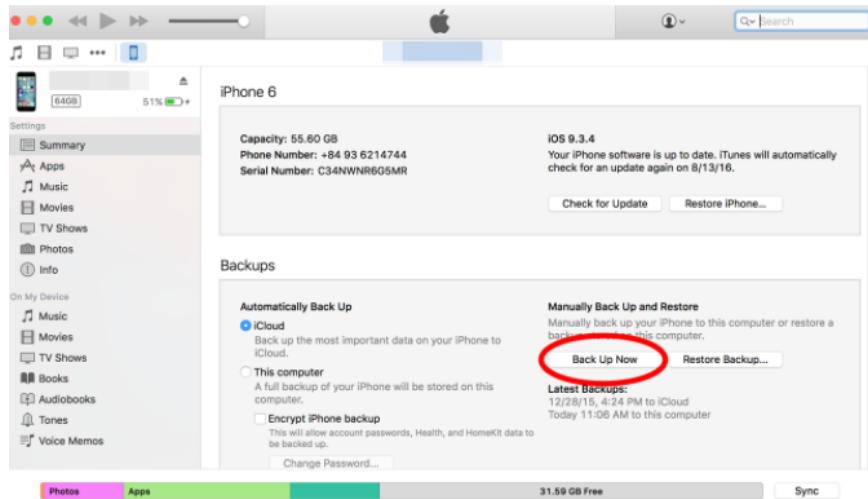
Search

64GB 51%

Settings
Summary
Apps
Music
Movies
TV Shows
Photos
Info

On My Device
Music
Movies
TV Shows
Books
Audiobooks
Tones
Voice Memos

iPhone 6

Capacity: 55.60 GB
Phone Number: +84 93 6214744
Serial Number: C34NWNR6G5MR

iOS 9.3.4
Your iPhone software is up to date. iTunes will automatically check for an update again on 8/13/16.

Check for Update
Restore iPhone...

Backups

Automatically Back Up
iCloud
Back up the most important data on your iPhone to iCloud.
This computer
A full backup of your iPhone will be stored on this computer.
Encrypt iPhone backup
This will allow account passwords, Health, and HomeKit data to be backed up.
Change Password...

Manually Back Up and Restore
Manually back up your iPhone to this computer or restore a back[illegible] this computer.
Back Up Now
Restore Backup...
Latest Backups:
12/28/15, 4:24 PM to iCloud
Today 11:06 AM to this computer

Photos
Apps
31.59 GB Free
Sync